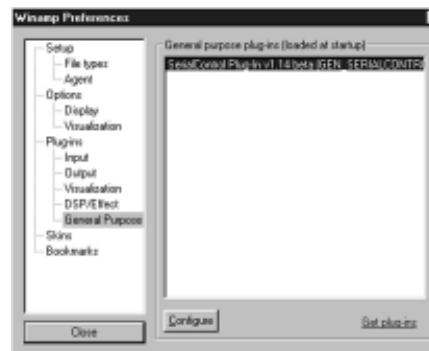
Winamp Preferences

Setup
File types
Agent
Options
Display
Visualization
Plugins
Input
Output
Visualization
DSP/Effect
General Purpose
Skins
Bookmarks

General purpose plug-ins (loaded at startup)
SerialControl Plug-in v1.14 beta [GEN_SERIALCONTR

Configure

Get plug-ins

Close